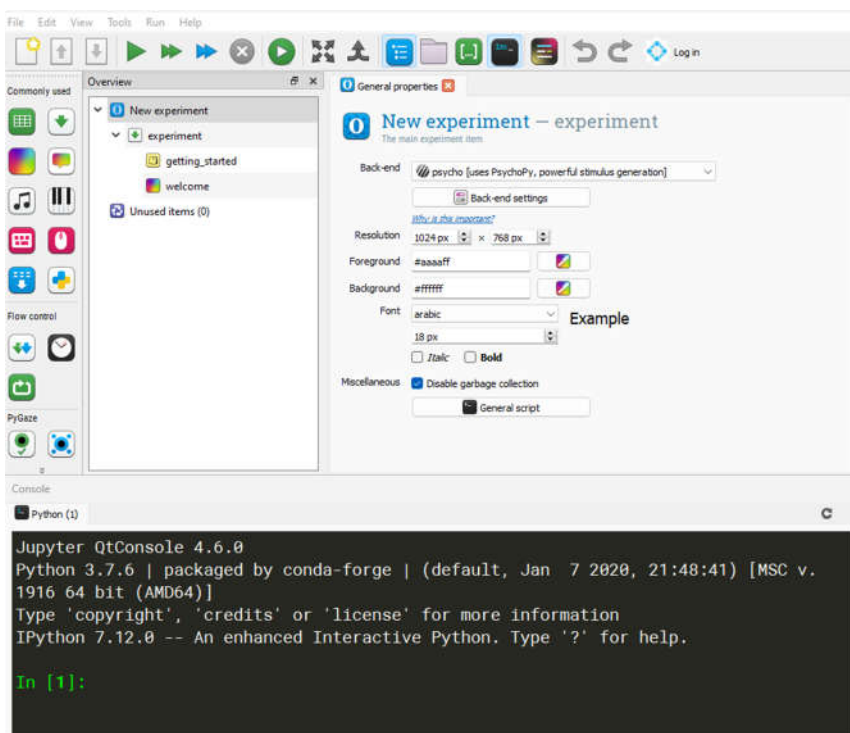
File Edit View Tools Run Help

Log in

Commonly used

Overview

New experiment

experiment

getting_started

welcome

Unused items (0)

Flow control

PyGaze

General properties

New experiment — experiment

The main experiment item

Back-end

psycho [uses PsychoPy, powerful stimulus generation]

Back-end settings

Why is this important?

Resolution 1024 px × 768 px

Foreground #aaaaff

Background #ffffff

Font arabic

Example

18 px

Italic Bold

Miscellaneous Disable garbage collection

General script

Console

Python (1)

Jupyter QtConsole 4.6.0
Python 3.7.6 | packaged by conda-forge | (default, Jan 7 2020, 21:48:41) [MSC v.1916 64 bit (AMD64)]
Type 'copyright', 'credits' or 'license' for more information
IPython 7.12.0 -- An enhanced Interactive Python. Type '?' for help.

In [1]: